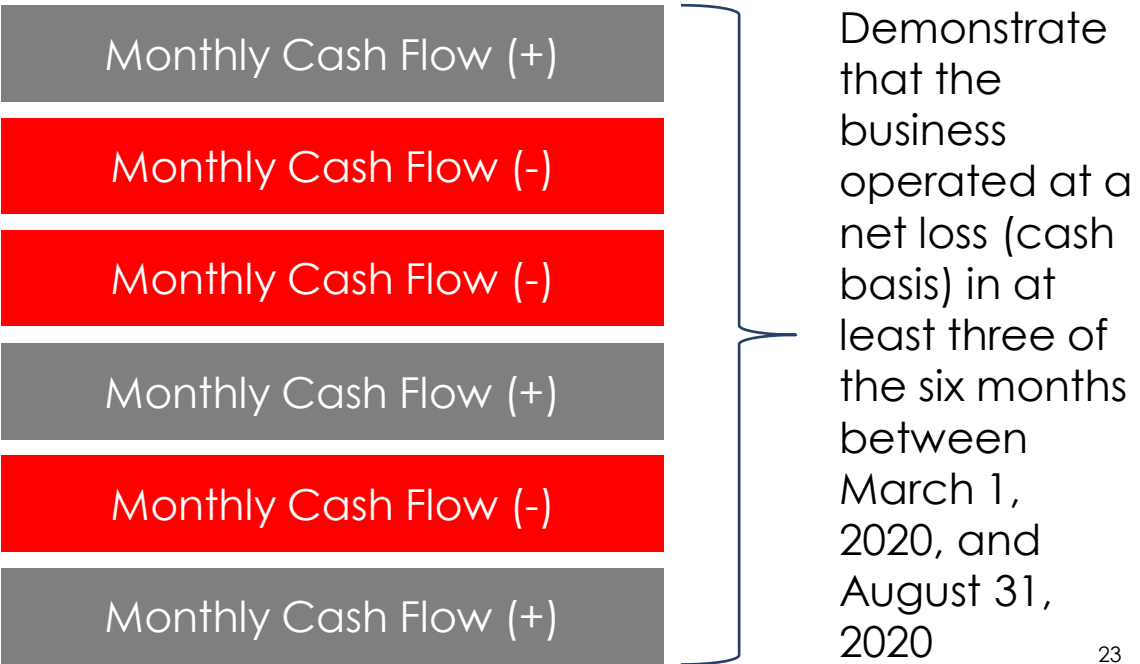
Monthly Cash Flow (+)

Monthly Cash Flow (-)

Monthly Cash Flow (-)

Monthly Cash Flow (+)

Monthly Cash Flow (-)

Monthly Cash Flow (+)

Demonstrate that the business operated at a net loss (cash basis) in at least three of the six months between March 1, 2020, and August 31, 2020

23